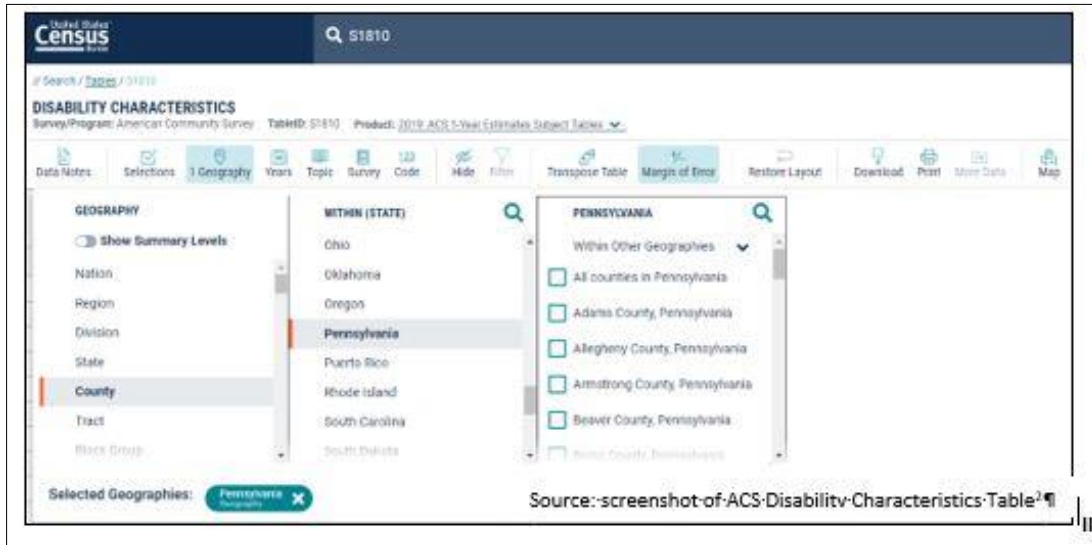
United States Census Bureau

S1810

// Search / Tables / S1810

DISABILITY CHARACTERISTICS

Survey/Program: American Community Survey TableID: S1810 Product: 2019: ACS 5-Year Estimates Subject Tables

Data Notes Selections 1 Geography Years Topic Survey Code Hide Filter Transpose Table Margin of Error Restore Layout Download Print More Data Map

GEOGRAPHY

Show Summary Levels

Nation

Region

Division

State

County

Tract

Block Group

WITHIN (STATE)

Ohio

Oklahoma

Oregon

Pennsylvania

Puerto Rico

Rhode Island

South Carolina

South Dakota

PENNSYLVANIA

Within Other Geographies

All counties in Pennsylvania

Adams County, Pennsylvania

Allegheny County, Pennsylvania

Armstrong County, Pennsylvania

Beaver County, Pennsylvania

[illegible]

Selected Geographies: Pennsylvania Geography

Source: screenshot of ACS Disability Characteristics Table$^2$¶